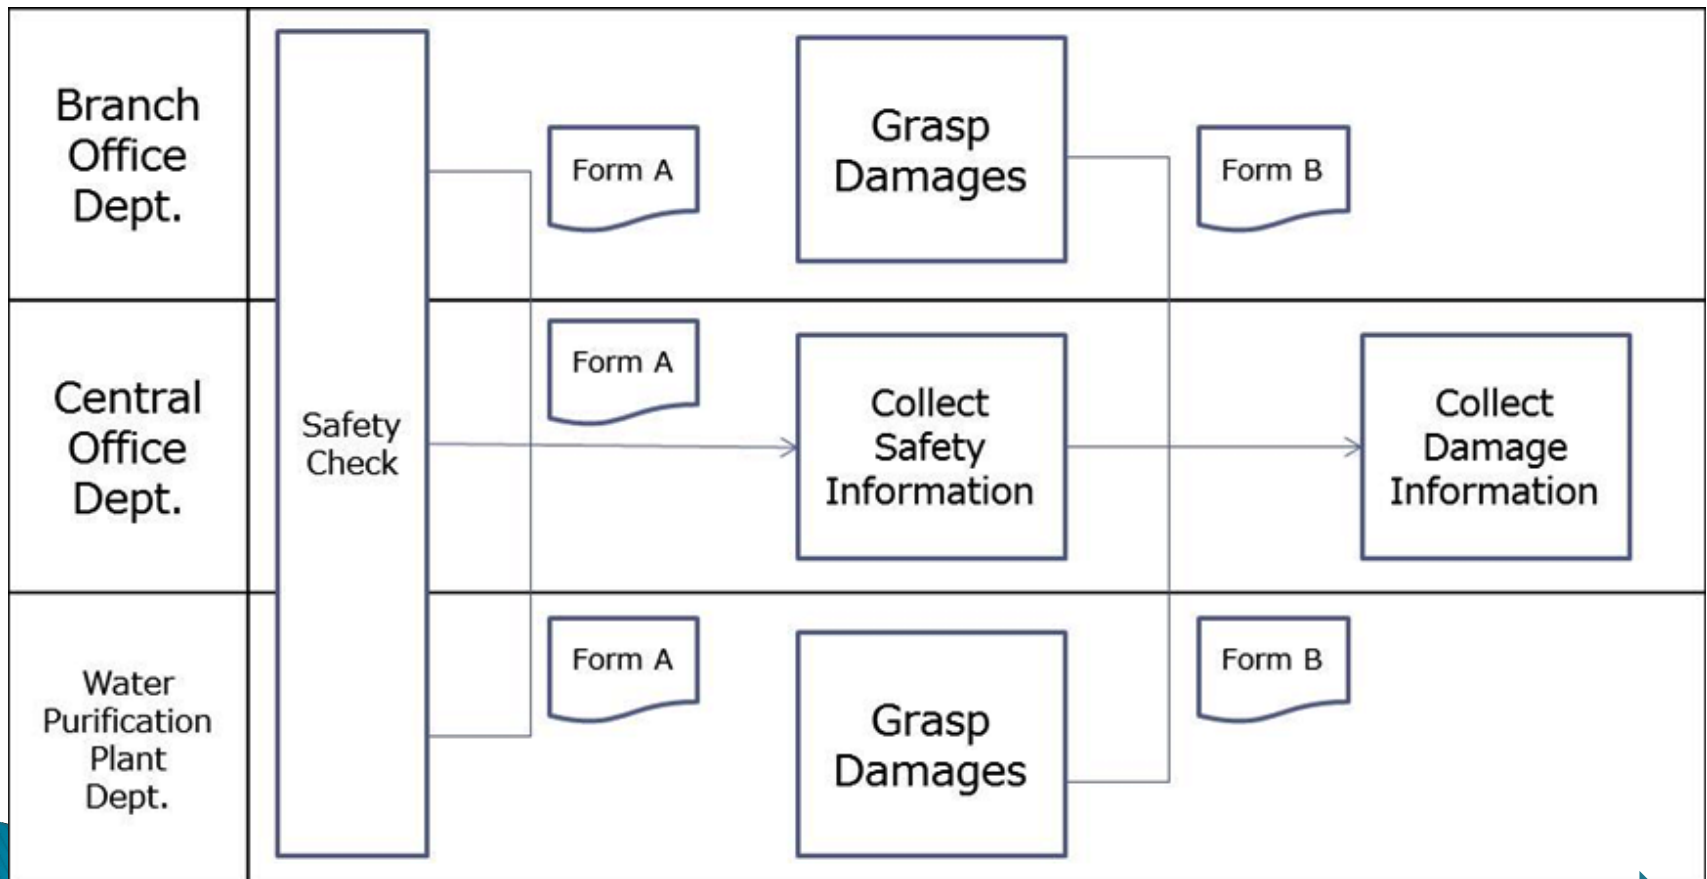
Branch Office Dept.

Form A

Grasp Damages

Form B

Central Office Dept.

Safety Check

Form A

Collect Safety Information

Collect Damage Information

Water Purification Plant Dept.

Form A

Grasp Damages

Form B